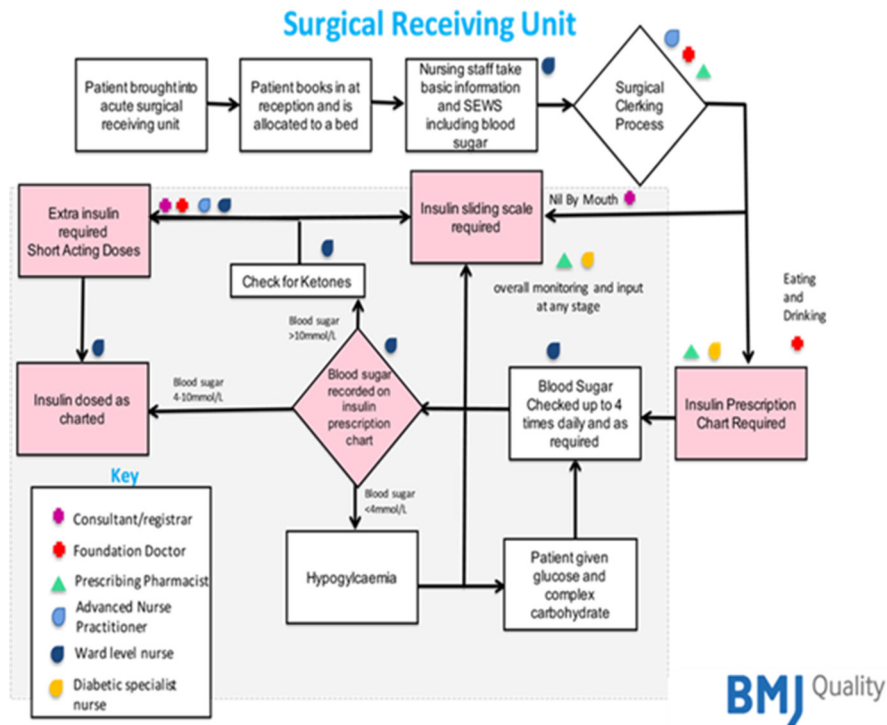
Surgical Receiving Unit

Patient brought into acute surgical receiving unit

Patient books in at reception and is allocated to a bed

Nursing staff take basic information and SEWS including blood sugar

Surgical Clerking Process

Nil By Mouth

Extra insulin required Short Acting Doses

Insulin sliding scale required

Check for Ketones

overall monitoring and input at any stage

Eating and Drinking

Blood sugar >10mmol/L

Insulin dosed as charted

Blood sugar 4-10mmol/L

Blood sugar recorded on insulin prescription chart

Blood Sugar Checked up to 4 times daily and as required

Insulin Prescription Chart Required

Key

Consultant/registrar

Foundation Doctor

Prescribing Pharmacist

Advanced Nurse Practitioner

Ward level nurse

Diabetic specialist nurse

Blood sugar <4mmol/L

Hypogylcaemia

Patient given glucose and complex carbohydrate

BMJ Quality